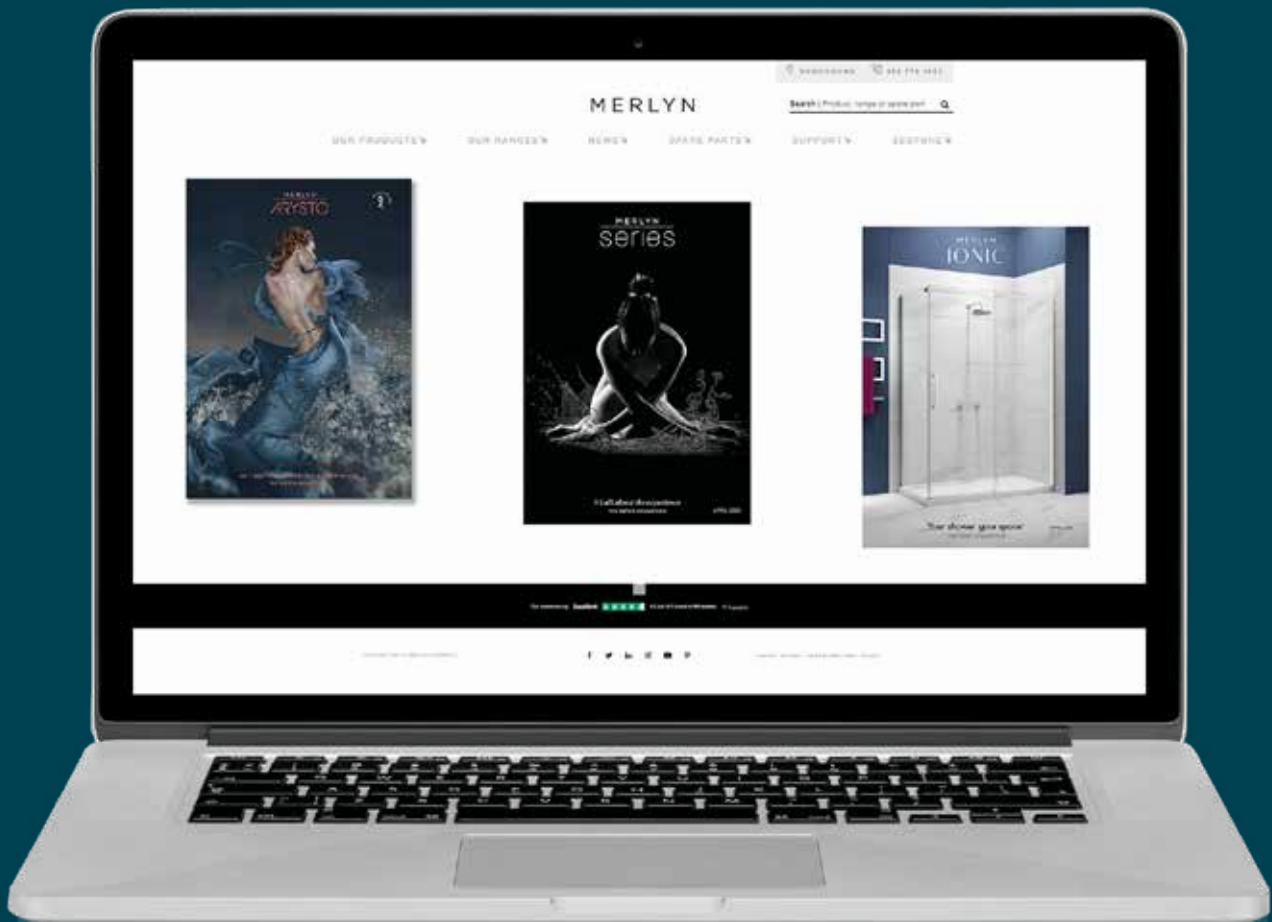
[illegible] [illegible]

MERLYN

Search | Product, range or spare part

OUR PRODUCTS ▾ OUR RANGES ▾ NEWS ▾ SPARE PARTS ▾ SUPPORT ▾ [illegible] ▾

MERLYN
ARYSTO

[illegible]

MERLYN
series

It's all about the experience

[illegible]

MERLYN
IONIC

Your shower, your space

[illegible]

Our customers say Excellent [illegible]

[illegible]

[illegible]